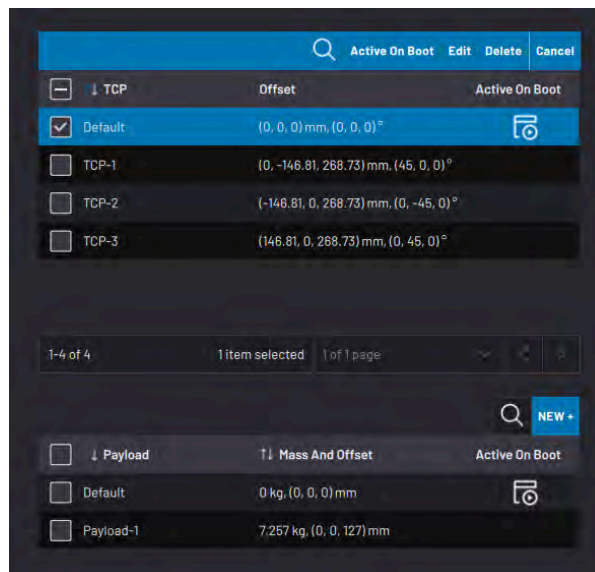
Active On Boot Edit Delete Cancel

| ↓ TCP | Offset | Active On Boot |
|---|---|---|
| Default | (0, 0, 0) mm, (0, 0, 0)° | |
| TCP-1 | (0, -146.81, 268.73) mm, (45, 0, 0)° | |
| TCP-2 | (-146.81, 0, 268.73) mm, (0, -45, 0)° | |
| TCP-3 | (146.81, 0, 268.73) mm, (0, 45, 0)° | |

1-4 of 4 1 item selected 1 of 1 page

NEW +

| ↓ Payload | ↑↓ Mass And Offset | Active On Boot |
|---|---|---|
| Default | 0 kg, (0, 0, 0) mm | |
| Payload-1 | 7.257 kg, (0, 0, 127) mm | |